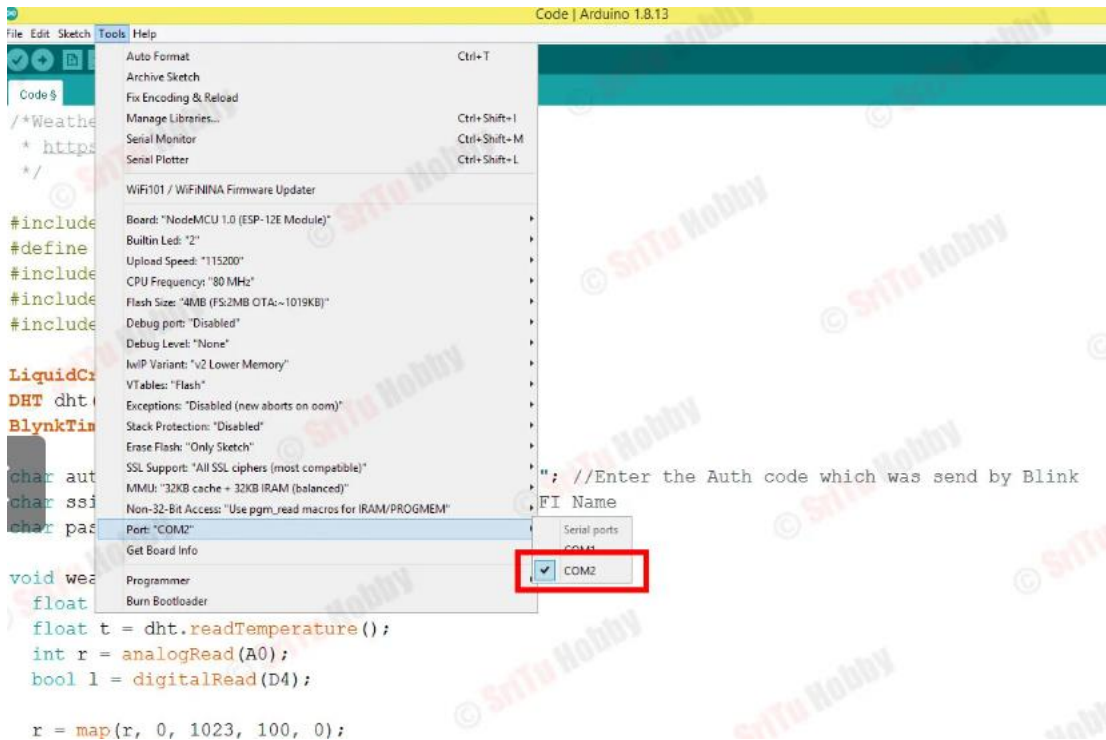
Code | Arduino 1.8.13

File Edit Sketch Tools Help

Code §

/*Weathe
* https
*/

#include
#define
#include
#include
#include

LiquidCr
DHT dht(
BlynkTim

char aut
char ssi
char pas

void wea
float
float t = dht.readTemperature();
int r = analogRead(A0);
bool l = digitalRead(D4);

r = map(r, 0, 1023, 100, 0);

"; //Enter the Auth code which was send by Blink
FI Name

Auto Format Ctrl+T
Archive Sketch
Fix Encoding & Reload
Manage Libraries... Ctrl+Shift+I
Serial Monitor Ctrl+Shift+M
Serial Plotter Ctrl+Shift+L
WiFi101 / WiFiNINA Firmware Updater
Board: "NodeMCU 1.0 (ESP-12E Module)"
Builtin Led: "2"
Upload Speed: "115200"
CPU Frequency: "80 MHz"
Flash Size: "4MB (FS:2MB OTA:~1019KB)"
Debug port: "Disabled"
Debug Level: "None"
lwIP Variant: "v2 Lower Memory"
VTables: "Flash"
Exceptions: "Disabled (new aborts on oom)"
Stack Protection: "Disabled"
Erase Flash: "Only Sketch"
SSL Support: "All SSL ciphers (most compatible)"
MMU: "32KB cache + 32KB IRAM (balanced)"
Non-32-Bit Access: "Use pgm_read macros for IRAM/PROGMEM"
Port: "COM2"
Get Board Info
Programmer
Burn Bootloader

Serial ports
COM1
COM2

© SriTu Hobby